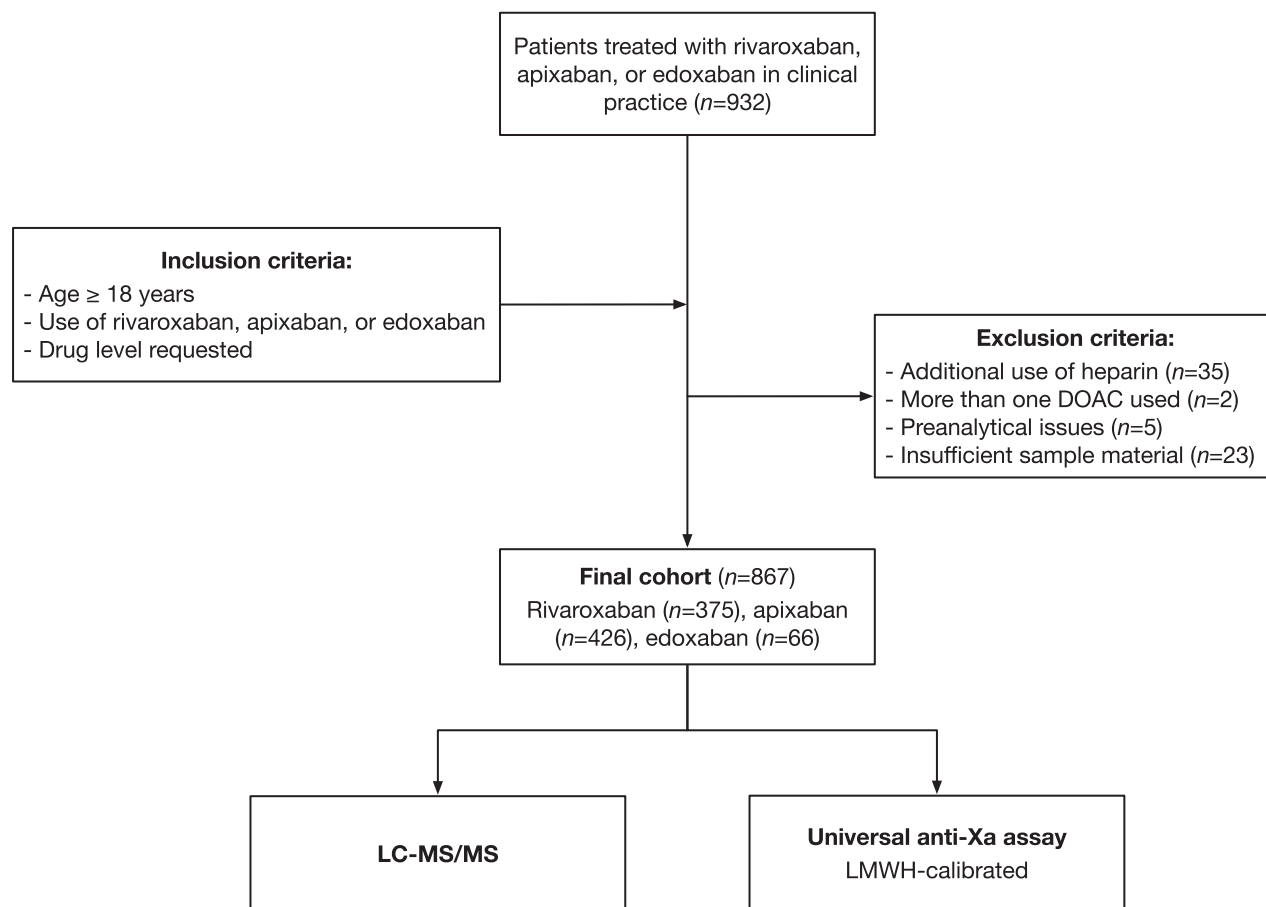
Patients treated with rivaroxaban, apixaban, or edoxaban in clinical practice ($n$=932)

**Inclusion criteria:**
- Age ≥ 18 years
- Use of rivaroxaban, apixaban, or edoxaban
- Drug level requested

**Exclusion criteria:**
- Additional use of heparin ($n$=35)
- More than one DOAC used ($n$=2)
- Preanalytical issues ($n$=5)
- Insufficient sample material ($n$=23)

**Final cohort** ($n$=867)
Rivaroxaban ($n$=375), apixaban ($n$=426), edoxaban ($n$=66)

**LC-MS/MS**

**Universal anti-Xa assay**
LMWH-calibrated